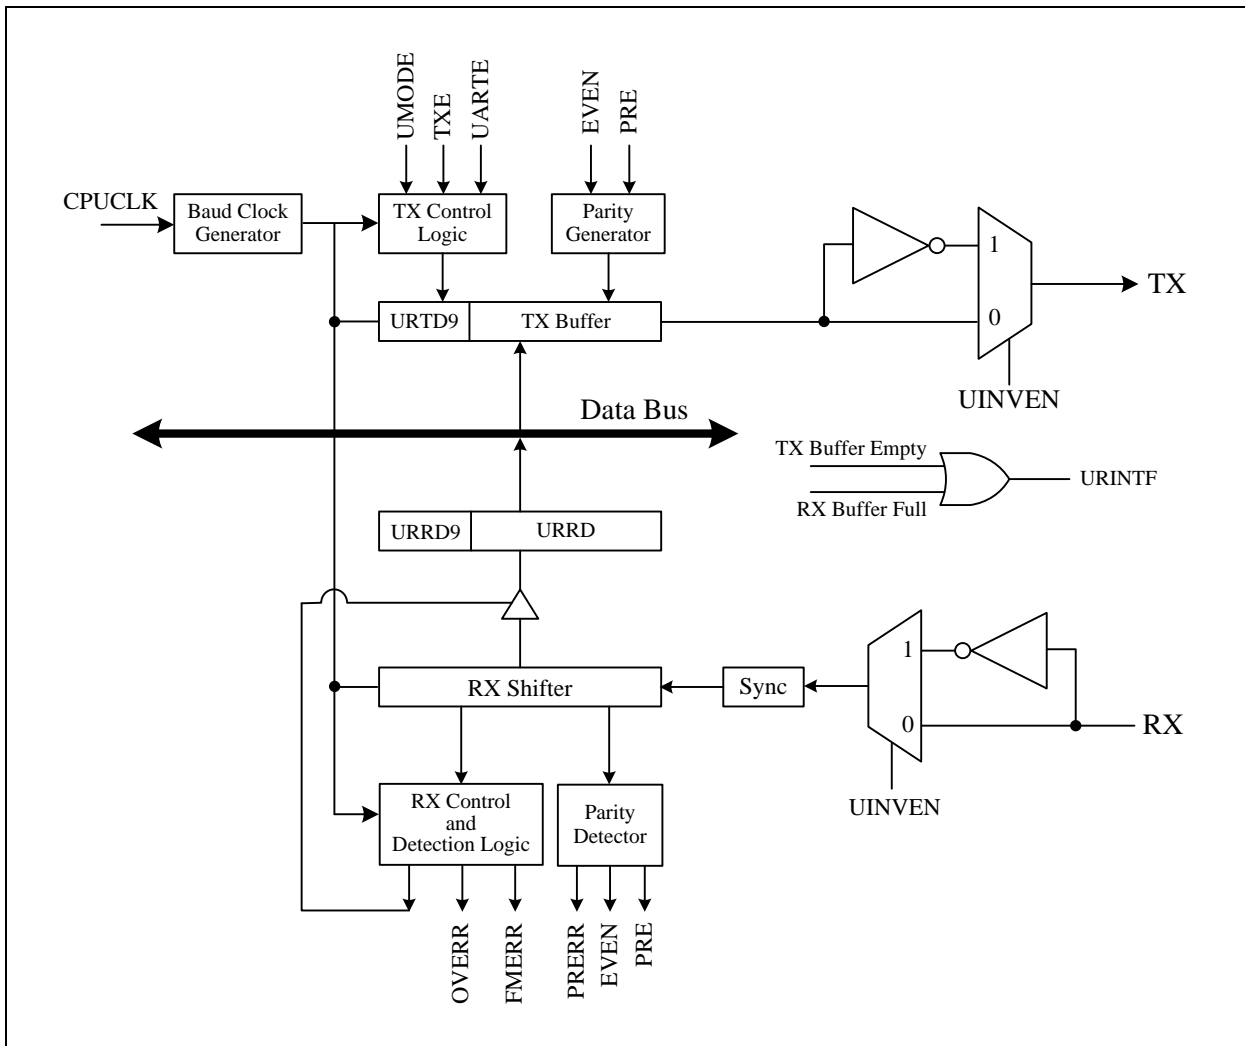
UMODE
TXE
UARTE
EVEN
PRE
CPUCLK
Baud Clock Generator
TX Control Logic
Parity Generator
1
0
TX
URTD9
TX Buffer
UINVEN
Data Bus
TX Buffer Empty
RX Buffer Full
URINTF
URRD9
URRD
RX Shifter
Sync
1
0
RX
UINVEN
RX Control and Detection Logic
Parity Detector
OVERR
FMERR
PRERR
EVEN
PRE